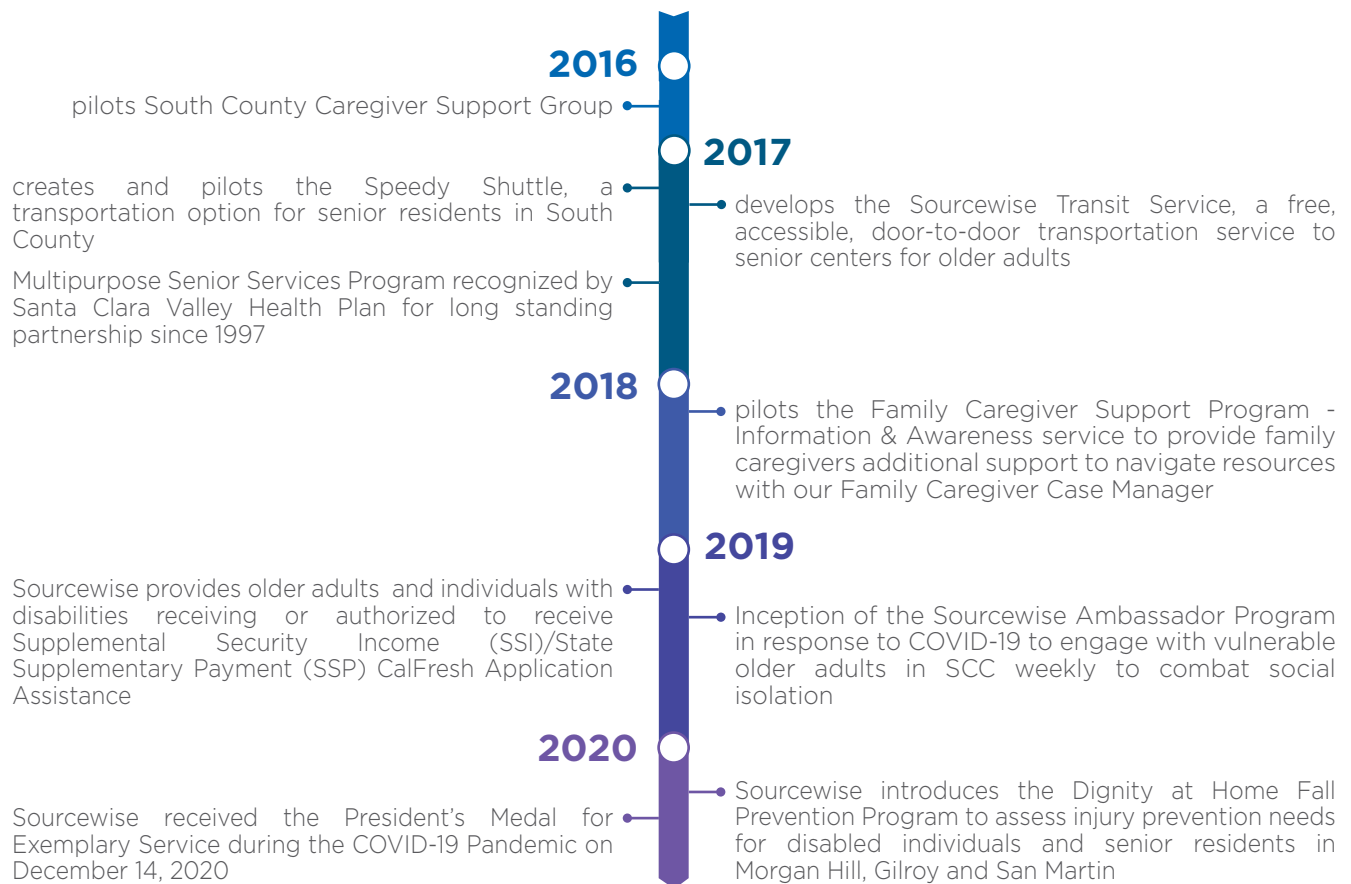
2016

pilots South County Caregiver Support Group

2017

creates and pilots the Speedy Shuttle, a transportation option for senior residents in South County

develops the Sourcewise Transit Service, a free, accessible, door-to-door transportation service to senior centers for older adults

Multipurpose Senior Services Program recognized by Santa Clara Valley Health Plan for long standing partnership since 1997

2018

pilots the Family Caregiver Support Program - Information & Awareness service to provide family caregivers additional support to navigate resources with our Family Caregiver Case Manager

2019

Sourcewise provides older adults and individuals with disabilities receiving or authorized to receive Supplemental Security Income (SSI)/State Supplementary Payment (SSP) CalFresh Application Assistance

Inception of the Sourcewise Ambassador Program in response to COVID-19 to engage with vulnerable older adults in SCC weekly to combat social isolation

2020

Sourcewise introduces the Dignity at Home Fall Prevention Program to assess injury prevention needs for disabled individuals and senior residents in Morgan Hill, Gilroy and San Martin

Sourcewise received the President's Medal for Exemplary Service during the COVID-19 Pandemic on December 14, 2020